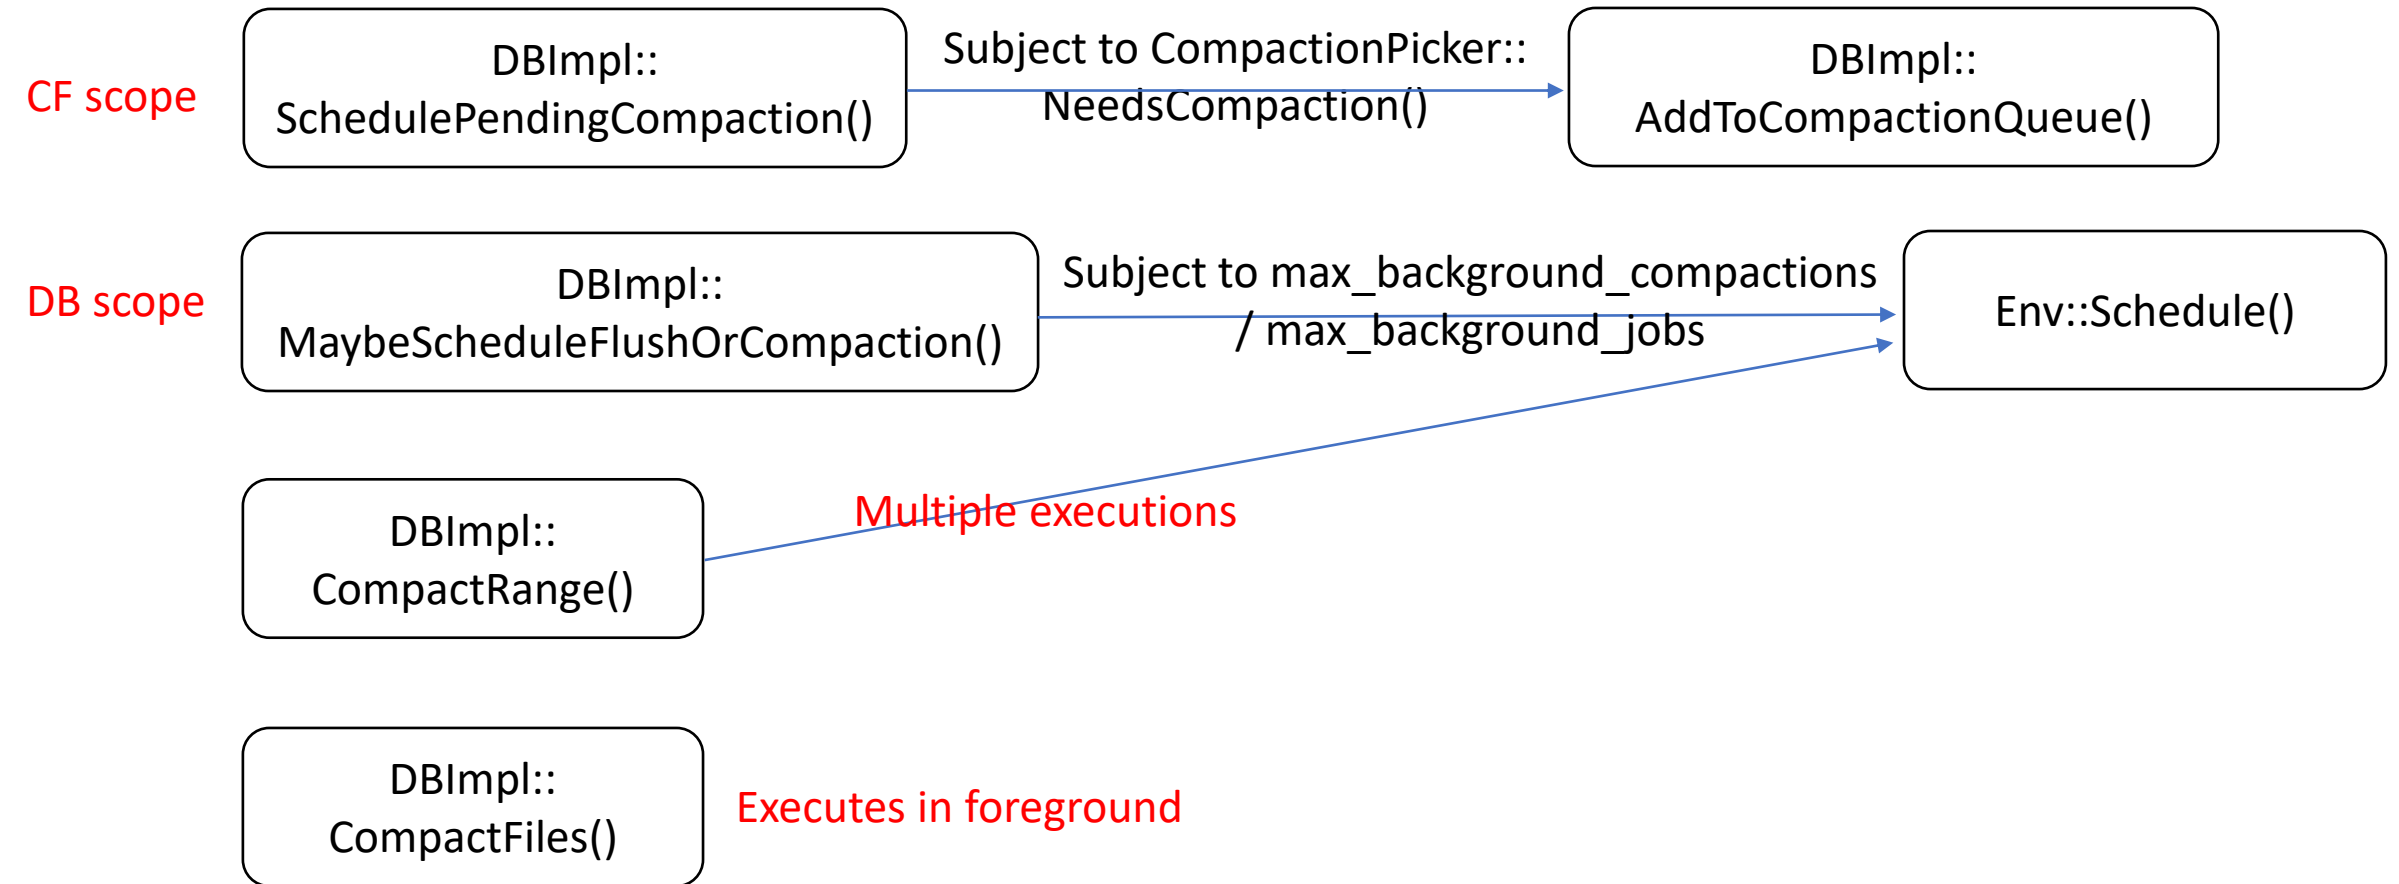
CF scope

DBImpl:: SchedulePendingCompaction()

Subject to CompactionPicker:: NeedsCompaction()

DBImpl:: AddToCompactionQueue()

DB scope

DBImpl:: MaybeScheduleFlushOrCompaction()

Subject to max_background_compactions / max_background_jobs

Env::Schedule()

DBImpl:: CompactRange()

Multiple executions

DBImpl:: CompactFiles()

Executes in foreground